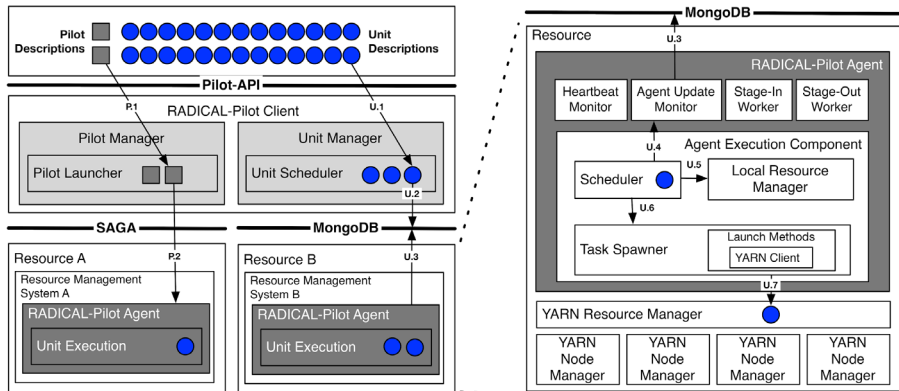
Pilot Descriptions

Unit Descriptions

Pilot-API

P.1

U.1

RADICAL-Pilot Client

Pilot Manager

Pilot Launcher

Unit Manager

Unit Scheduler

U.2

SAGA

MongoDB

P.2

U.3

Resource A

Resource Management System A

RADICAL-Pilot Agent

Unit Execution

Resource B

Resource Management System B

RADICAL-Pilot Agent

Unit Execution

MongoDB

U.3

Resource

RADICAL-Pilot Agent

Heartbeat Monitor

Agent Update Monitor

Stage-In Worker

Stage-Out Worker

Agent Execution Component

U.4

U.5

Scheduler

Local Resource Manager

U.6

Task Spawner

Launch Methods

YARN Client

U.7

YARN Resource Manager

YARN Node Manager

YARN Node Manager

YARN Node Manager

YARN Node Manager